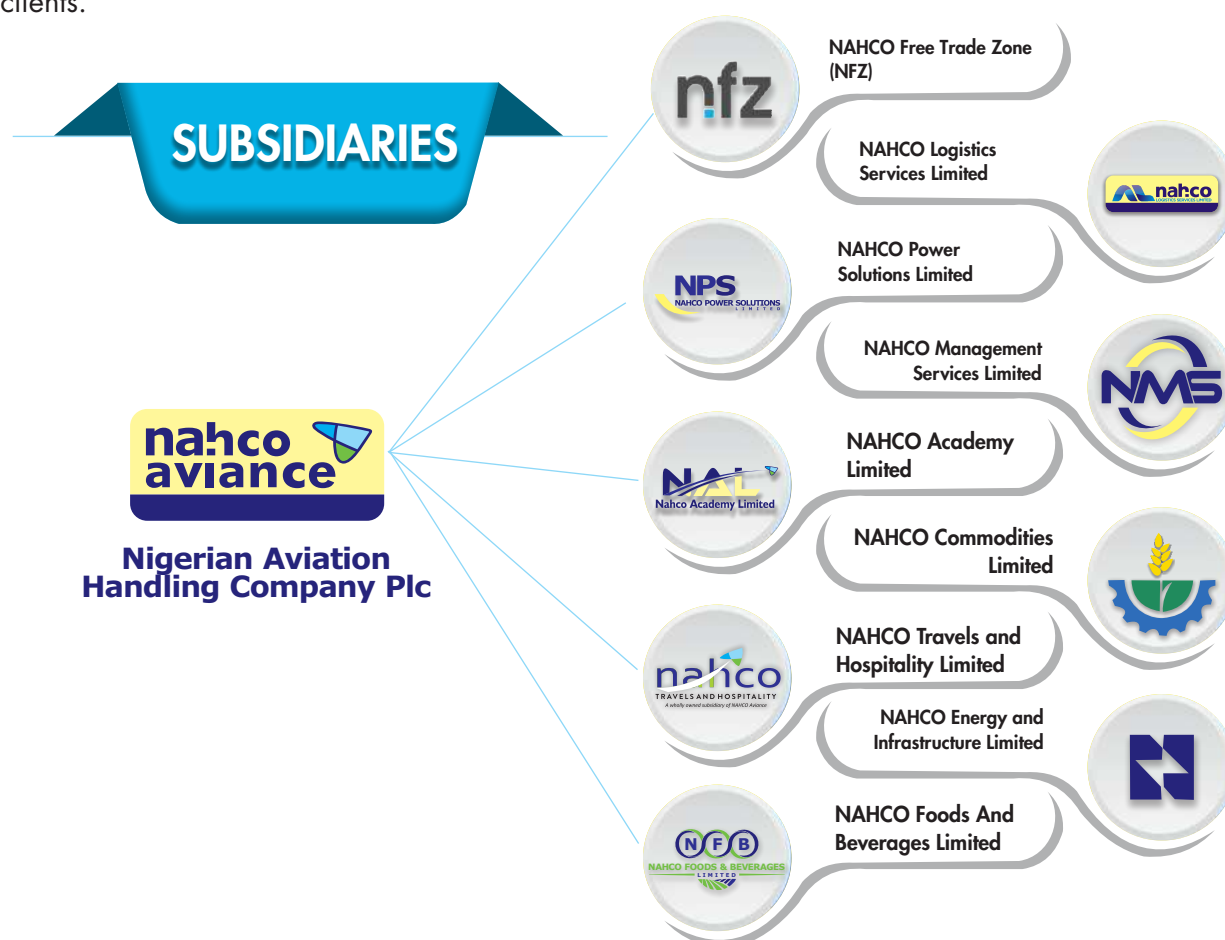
clients.

SUBSIDIARIES

nahco aviance

Nigerian Aviation Handling Company Plc

nfz

NAHCO Free Trade Zone (NFZ)

NAHCO Logistics Services Limited

nahco LOGISTICS SERVICES LIMITED

NPS NAHCO POWER SOLUTIONS LIMITED

NAHCO Power Solutions Limited

NAHCO Management Services Limited

NMS

NAL Nahco Academy Limited

NAHCO Academy Limited

NAHCO Commodities Limited

nahco TRAVELS AND HOSPITALITY A wholly owned subsidiary of NAHCO Aviance

NAHCO Travels and Hospitality Limited

NAHCO Energy and Infrastructure Limited

NFB NAHCO FOODS & BEVERAGES LIMITED

NAHCO Foods And Beverages Limited